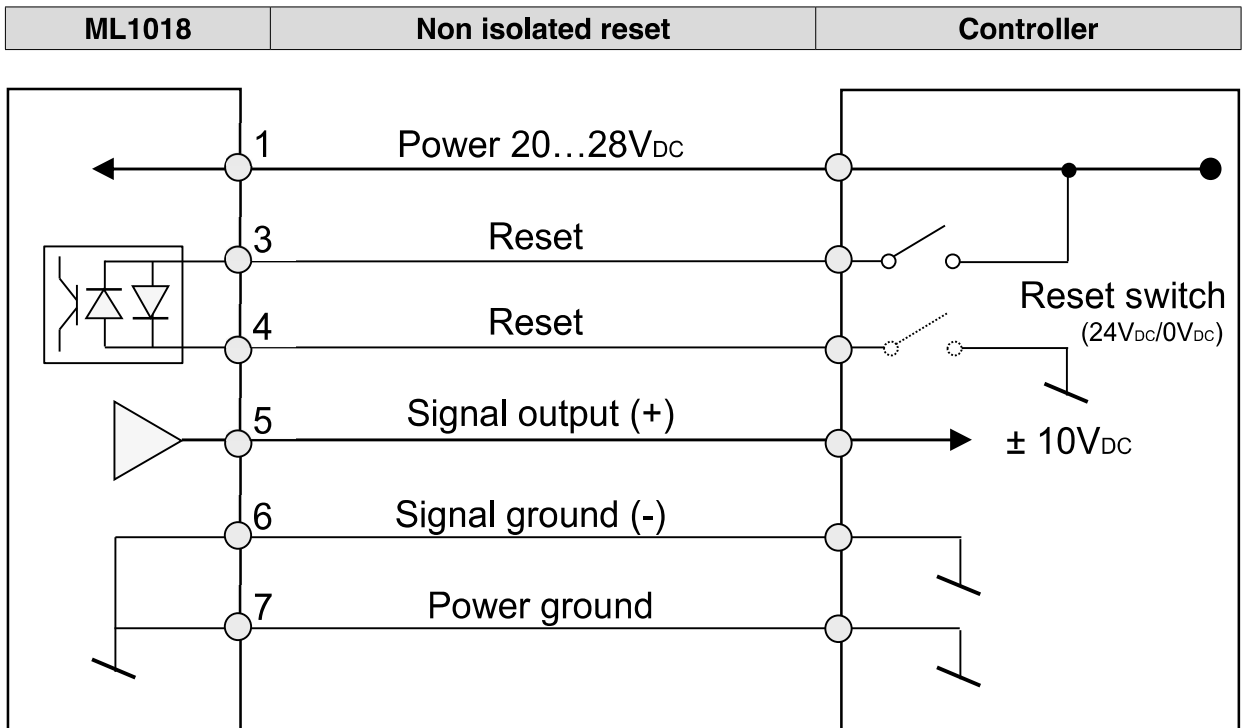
| ML1018 | Non isolated reset | Controller |
|---|---|---|

1 Power 20…28V$_{DC}$

3 Reset

Reset switch (24V$_{DC}$/0V$_{DC}$)

4 Reset

5 Signal output (+)

± 10V$_{DC}$

6 Signal ground (-)

7 Power ground